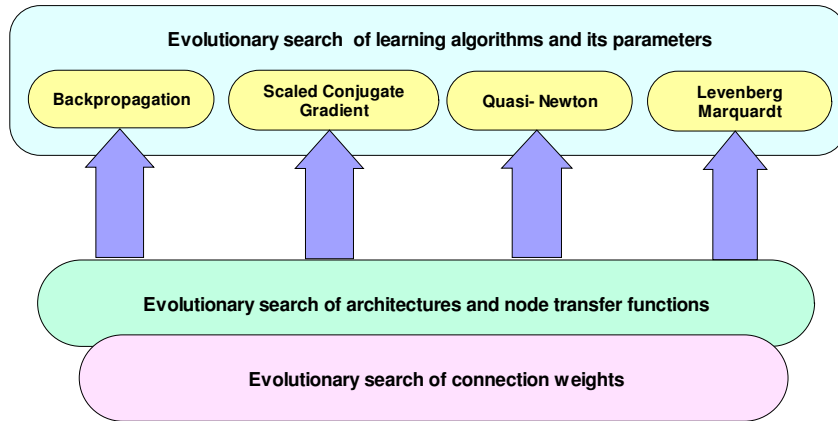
Evolutionary search of learning algorithms and its parameters

Backpropagation

Scaled Conjugate Gradient

Quasi- Newton

Levenberg Marquardt

Evolutionary search of architectures and node transfer functions

Evolutionary search of connection weights